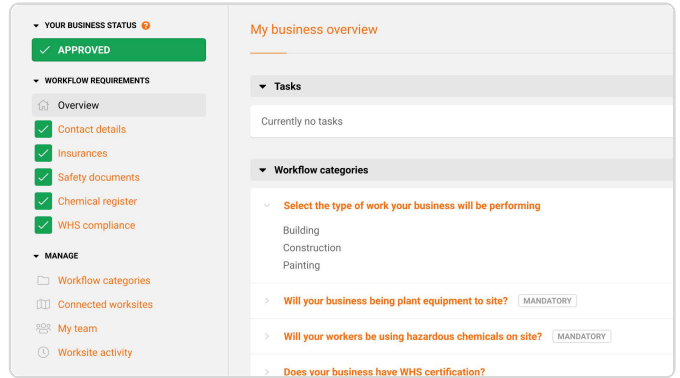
YOUR BUSINESS STATUS ?

APPROVED

WORKFLOW REQUIREMENTS

Overview

Contact details

Insurances

Safety documents

Chemical register

WHS compliance

MANAGE

Workflow categories

Connected worksites

My team

Worksite activity

My business overview

Tasks

Currently no tasks

Workflow categories

Select the type of work your business will be performing

Building

Construction

Painting

Will your business being plant equipment to site? MANDATORY

Will your workers be using hazardous chemicals on site? MANDATORY

Does your business have WHS certification?